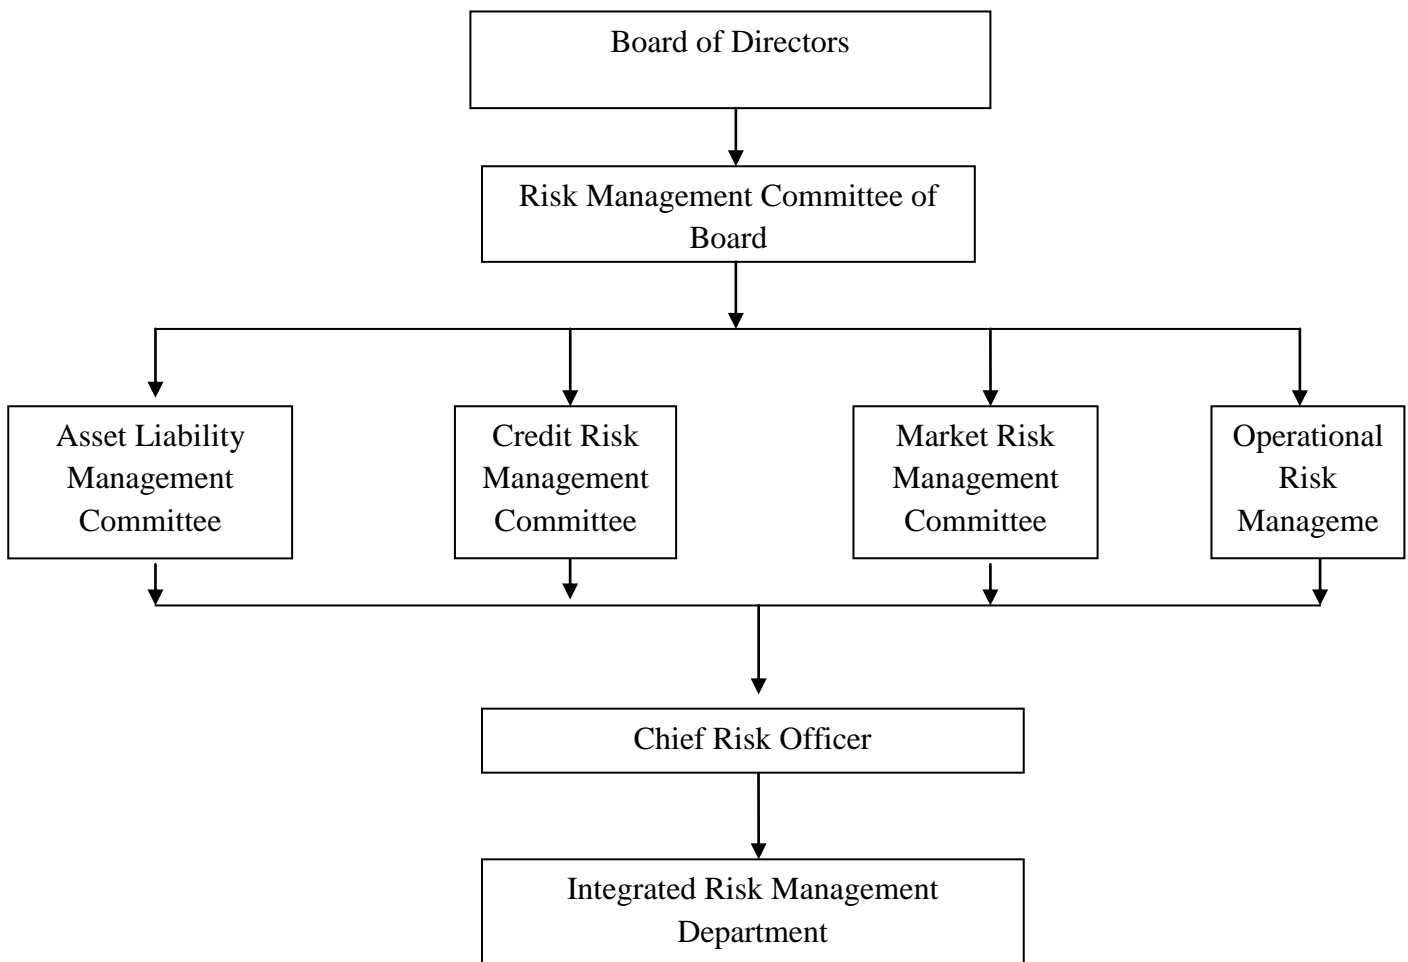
Board of Directors

Risk Management Committee of Board

Asset Liability Management Committee

Credit Risk Management Committee

Market Risk Management Committee

Operational Risk Manageme

Chief Risk Officer

Integrated Risk Management Department